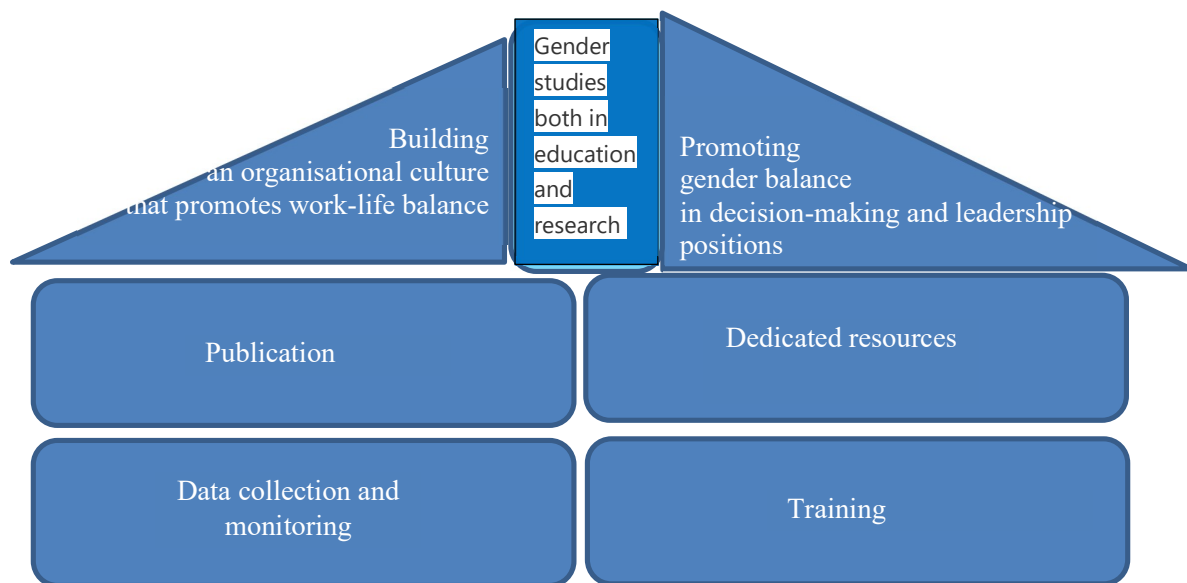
Building an organisational culture that promotes work-life balance

Gender studies both in education and research

Promoting gender balance in decision-making and leadership positions

Publication

Dedicated resources

Data collection and monitoring

Training